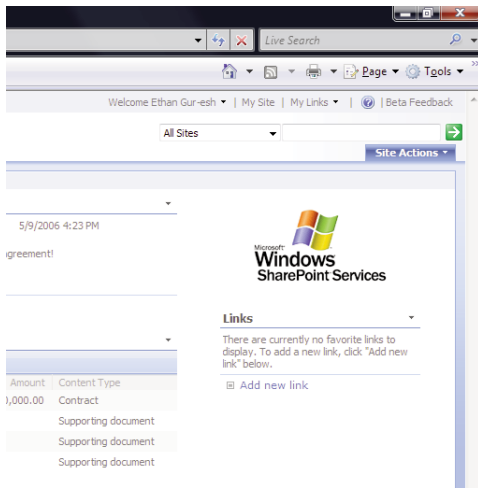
Live Search

Page ▾ Tools ▾

Welcome Ethan Gur-esh ▾ | My Site | My Links ▾ | | Beta Feedback

All Sites

Site Actions ▾

5/9/2006 4:23 PM

greement!

Microsoft Windows SharePoint Services

Links

There are currently no favorite links to display. To add a new link, click "Add new link" below.

Add new link

| Amount | Content Type |
|---|---|
| ),000.00 | Contract |
| | Supporting document |
| | Supporting document |
| | Supporting document |